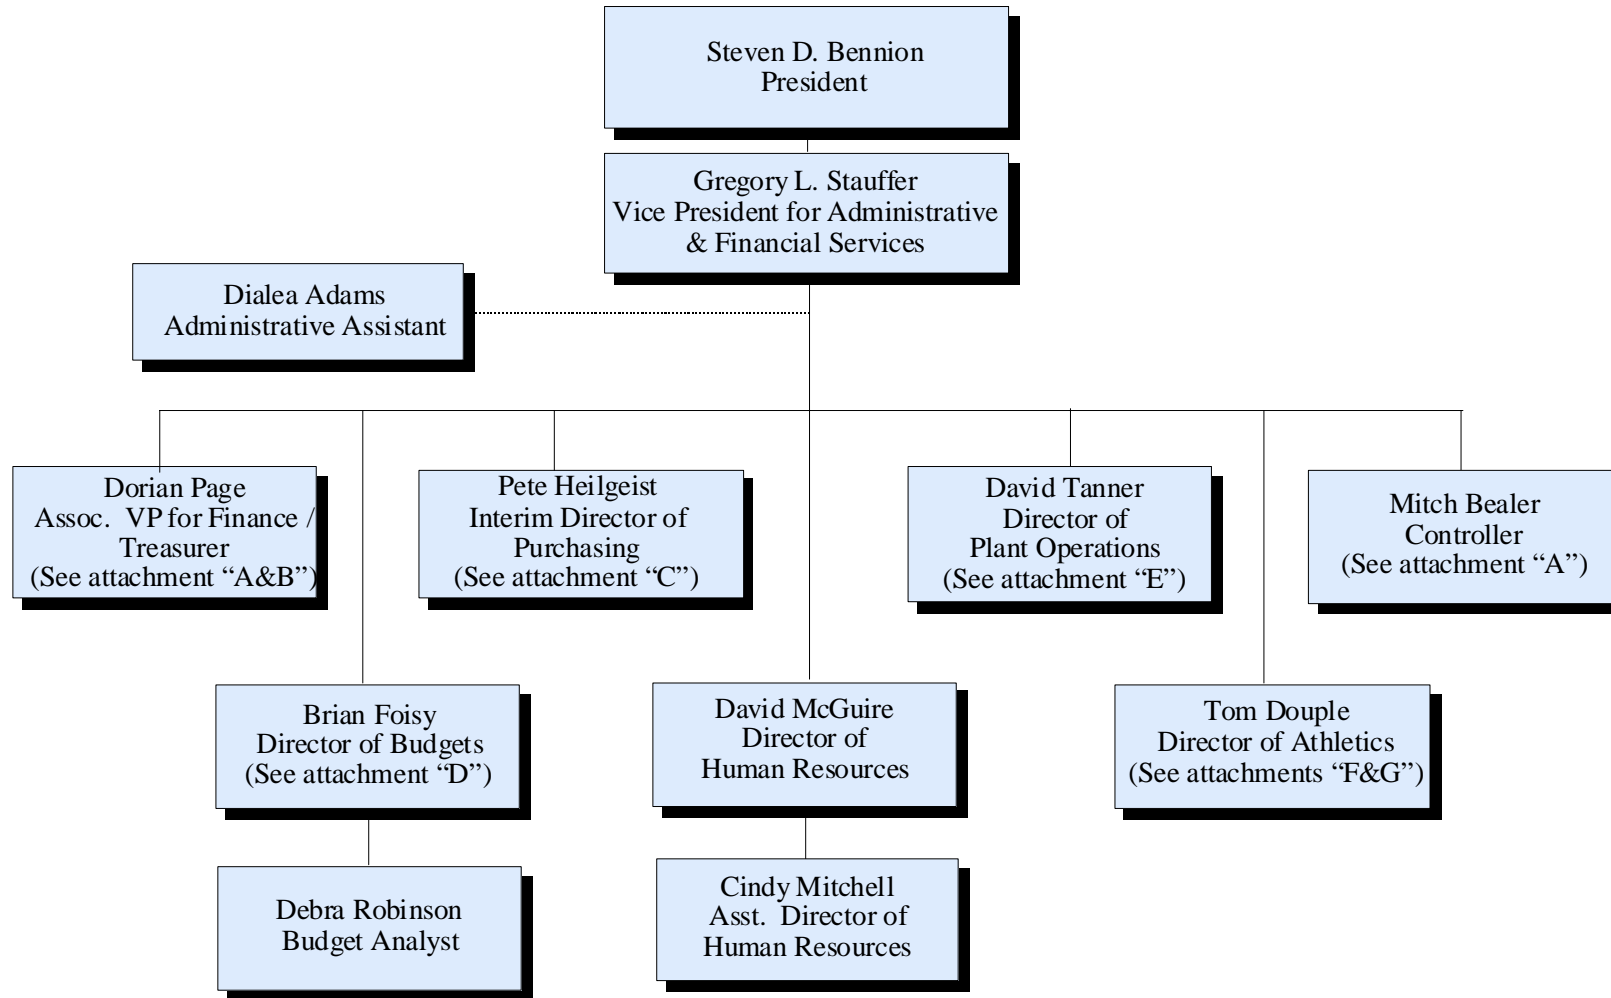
Steven D. Bennion
President

Gregory L. Stauffer
Vice President for Administrative & Financial Services

Dialea Adams
Administrative Assistant

Dorian Page
Assoc. VP for Finance / Treasurer
(See attachment "A&B")

Pete Heilgeist
Interim Director of Purchasing
(See attachment "C")

David Tanner
Director of Plant Operations
(See attachment "E")

Mitch Bealer
Controller
(See attachment "A")

Brian Foisy
Director of Budgets
(See attachment "D")

David McGuire
Director of Human Resources

Tom Douple
Director of Athletics
(See attachments "F&G")

Debra Robinson
Budget Analyst

Cindy Mitchell
Asst. Director of Human Resources